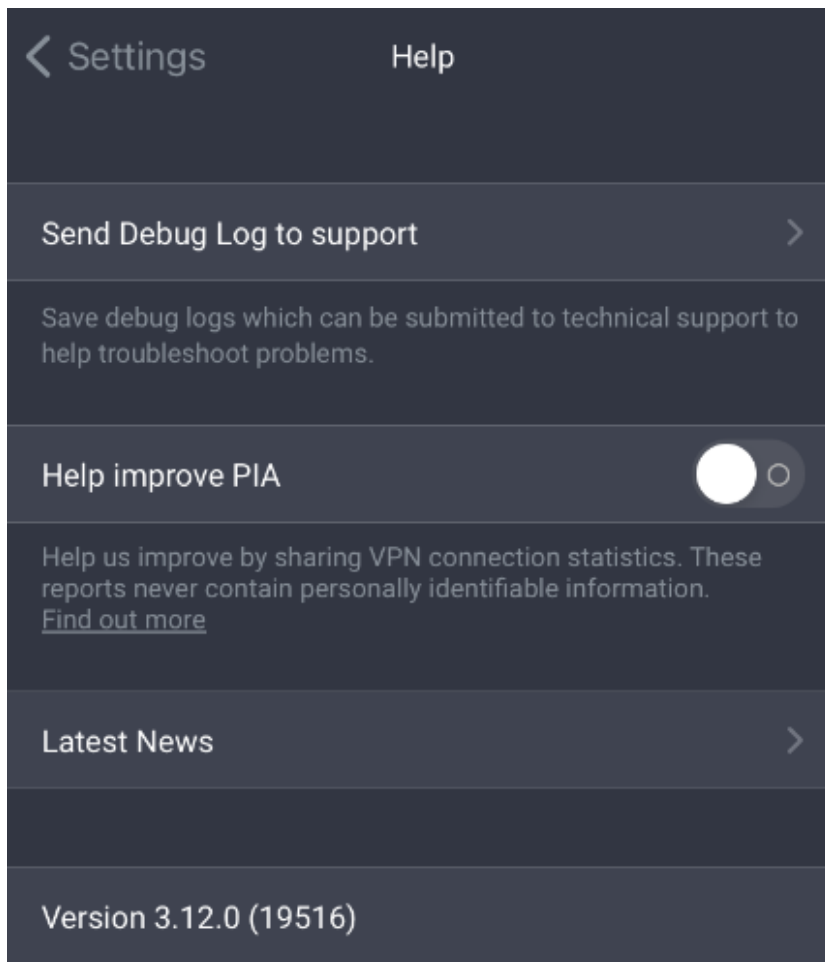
Settings

Help

Send Debug Log to support

Save debug logs which can be submitted to technical support to help troubleshoot problems.

Help improve PIA

Help us improve by sharing VPN connection statistics. These reports never contain personally identifiable information. Find out more

Latest News

Version 3.12.0 (19516)